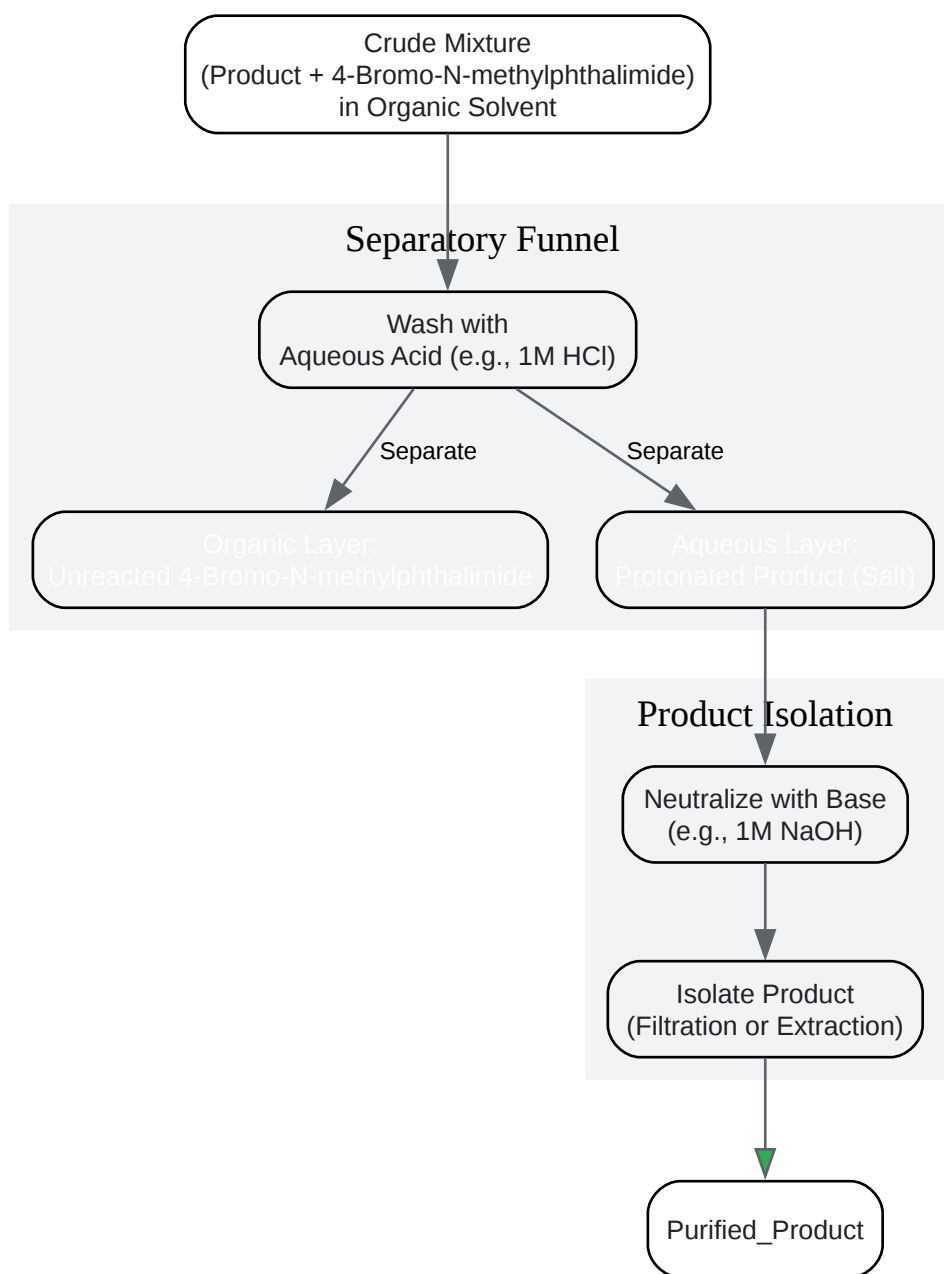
Crude Mixture
(Product + 4-Bromo-N-methylphthalimide)
in Organic Solvent

Separatory Funnel

Wash with
Aqueous Acid (e.g., 1M HCl)

Separate

Separate

Organic Layer:
Unreacted 4-Bromo-N-methylphthalimide

Aqueous Layer:
Protonated Product (Salt)

Product Isolation

Neutralize with Base
(e.g., 1M NaOH)

Isolate Product
(Filtration or Extraction)

Purified_Product